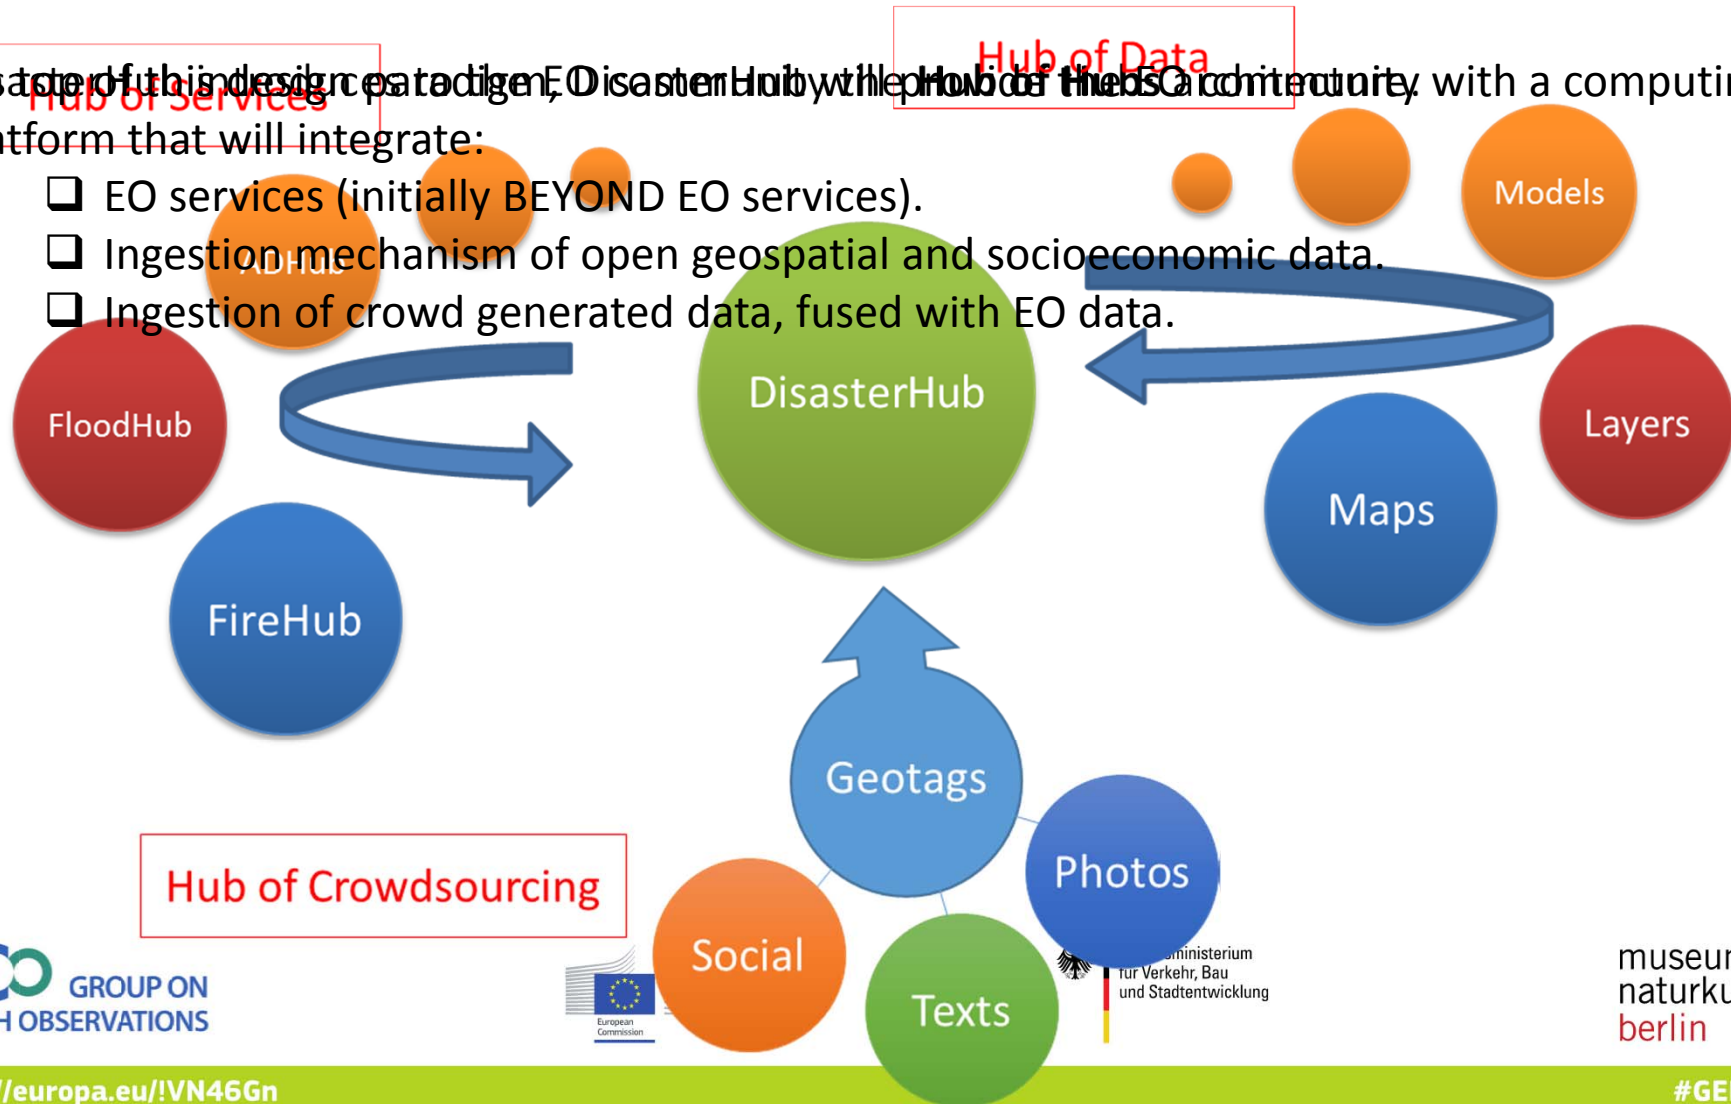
Hub of Services

Hub of Data

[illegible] of this design paradigm, DisasterHub will provide the EO community with a computin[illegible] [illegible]tform that will integrate:

❑ EO services (initially BEYOND EO services).
❑ Ingestion mechanism of open geospatial and socioeconomic data.
❑ Ingestion of crowd generated data, fused with EO data.

ADHub

Models

FloodHub

DisasterHub

Layers

Maps

FireHub

Geotags

Photos

Hub of Crowdsourcing

Social

Texts

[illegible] GROUP ON
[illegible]H OBSERVATIONS

European Commission

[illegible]ministerium
für Verkehr, Bau
und Stadtentwicklung

museu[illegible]
naturk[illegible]
berlin

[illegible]/europa.eu/!VN46Gn

#GE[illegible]